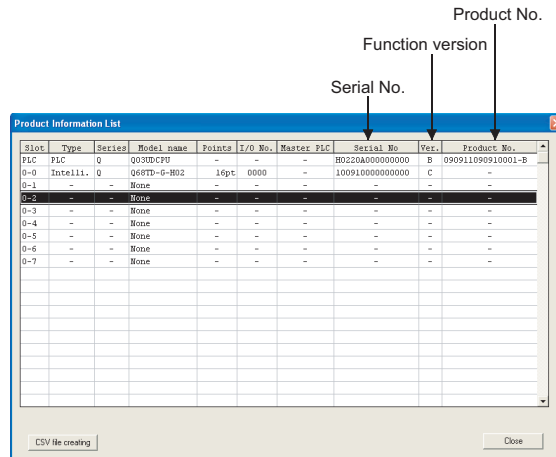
Product No.

Function version

Serial No.

Product Information List

| Slot | Type | Series | Model name | Points | I/O No. | Master PLC | Serial No | Ver. | Product No. |
|---|---|---|---|---|---|---|---|---|---|
| PLC | PLC | Q | Q03UDCPU | - | - | - | H0220A000000000 | B | 090911090910001-B |
| 0-0 | Intelli. | Q | Q68TD-G-H02 | 16pt | 0000 | - | 100910000000000 | C | - |
| 0-1 | - | - | None | - | - | - | - | - | - |
| 0-2 | - | - | None | - | - | - | - | - | - |
| 0-3 | - | - | None | - | - | - | - | - | - |
| 0-4 | - | - | None | - | - | - | - | - | - |
| 0-5 | - | - | None | - | - | - | - | - | - |
| 0-6 | - | - | None | - | - | - | - | - | - |
| 0-7 | - | - | None | - | - | - | - | - | - |

CSV file creating

Close